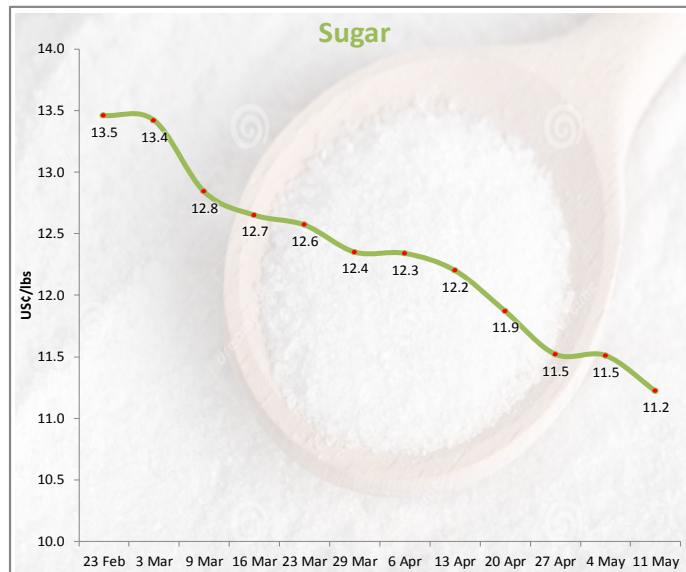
Sugar

US¢/lbs

14.0
13.5
13.0
12.5
12.0
11.5
11.0
10.5
10.0

13.5
13.4
12.8
12.7
12.6
12.4
12.3
12.2
11.9
11.5
11.5
11.2

23 Feb 3 Mar 9 Mar 16 Mar 23 Mar 29 Mar 6 Apr 13 Apr 20 Apr 27 Apr 4 May 11 May